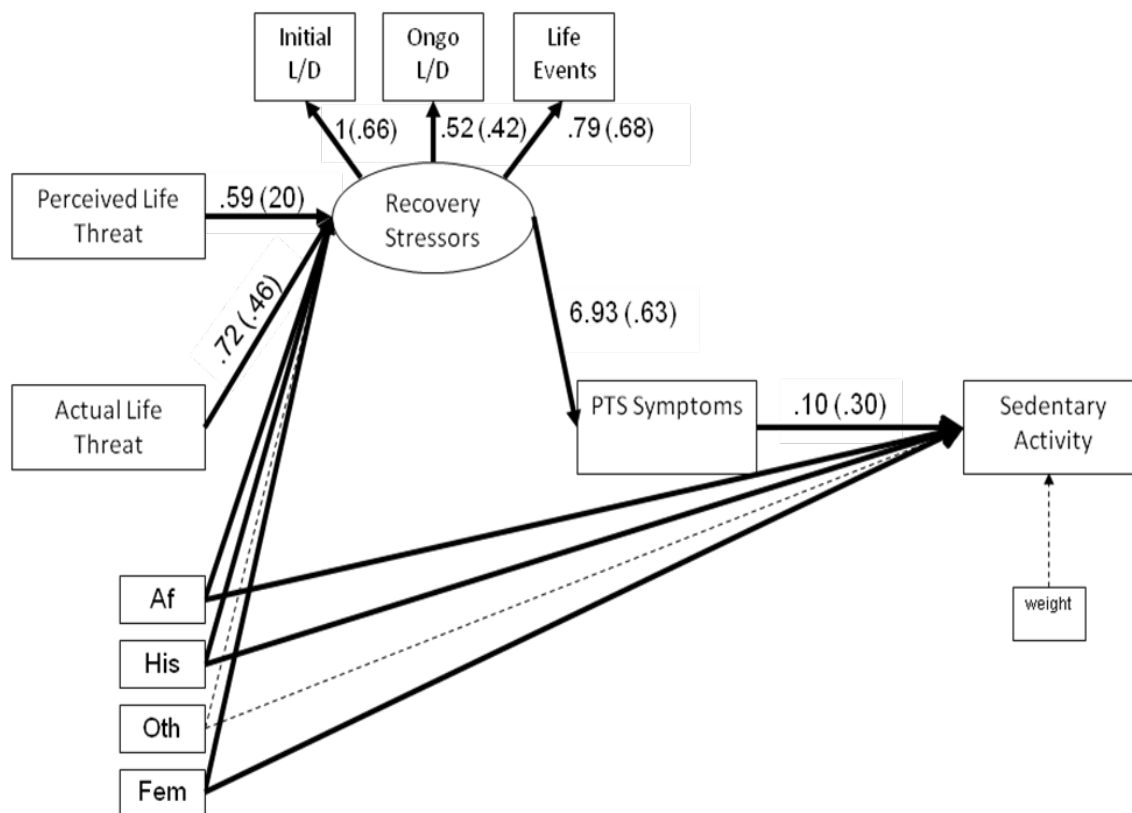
Initial L/D

Ongo L/D

Life Events

1 (.66)

.52 (.42)

.79 (.68)

Perceived Life Threat

.59 (20)

Recovery Stressors

.72 (.46)

6.93 (.63)

Actual Life Threat

PTS Symptoms

.10 (.30)

Sedentary Activity

Af

His

Oth

Fem

weight